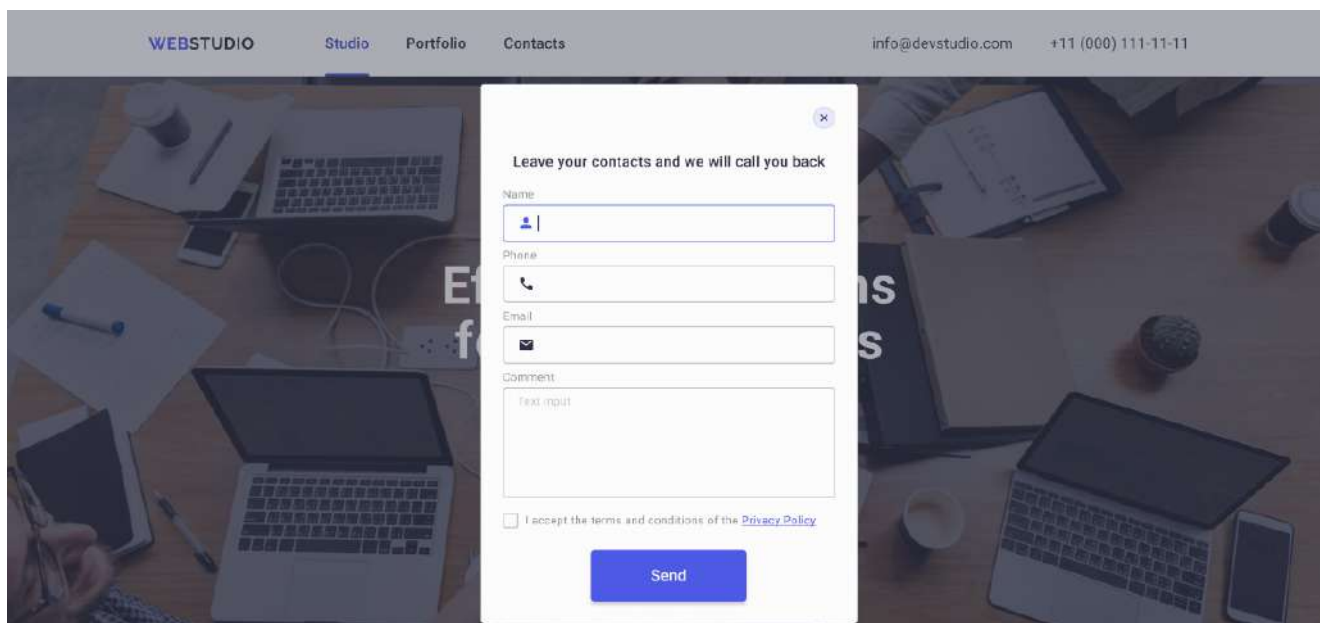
WEBSTUDIO Studio Portfolio Contacts info@devstudio.com +11 (000) 111-11-11

Ef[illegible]ns
f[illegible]s

×

Leave your contacts and we will call you back

Name

Phone

Email

Comment

Text input

I accept the terms and conditions of the Privacy Policy

Send